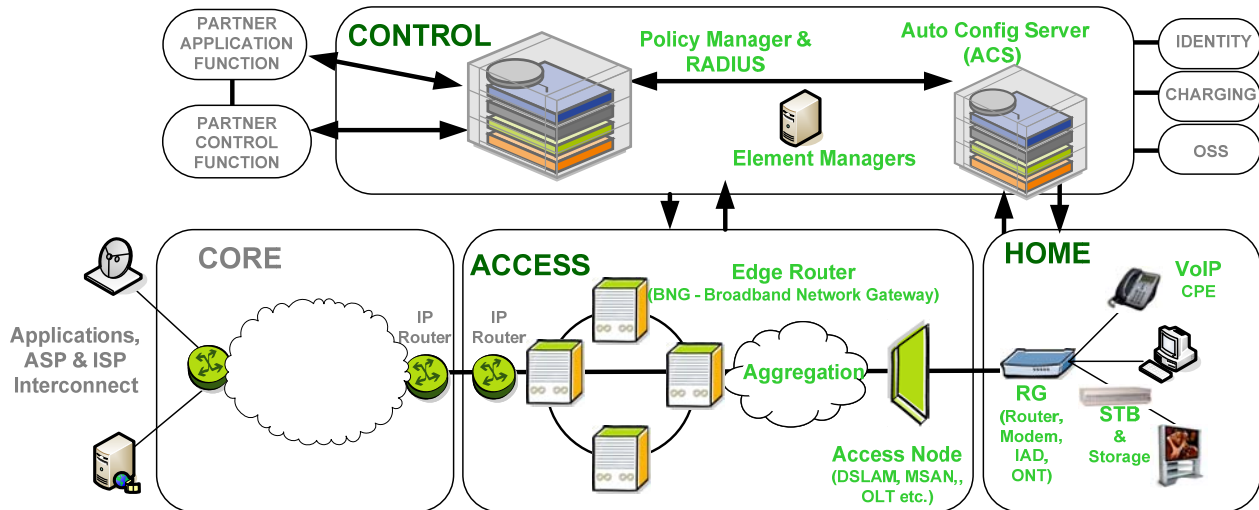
PARTNER APPLICATION FUNCTION

PARTNER CONTROL FUNCTION

CONTROL

Policy Manager & RADIUS

Auto Config Server (ACS)

Element Managers

IDENTITY

CHARGING

OSS

CORE

Applications, ASP & ISP Interconnect

IP Router

ACCESS

IP Router

Edge Router (BNG - Broadband Network Gateway)

Aggregation

Access Node (DSLAM, MSAN,, OLT etc.)

HOME

VoIP CPE

RG (Router, Modem, IAD, ONT)

STB & Storage